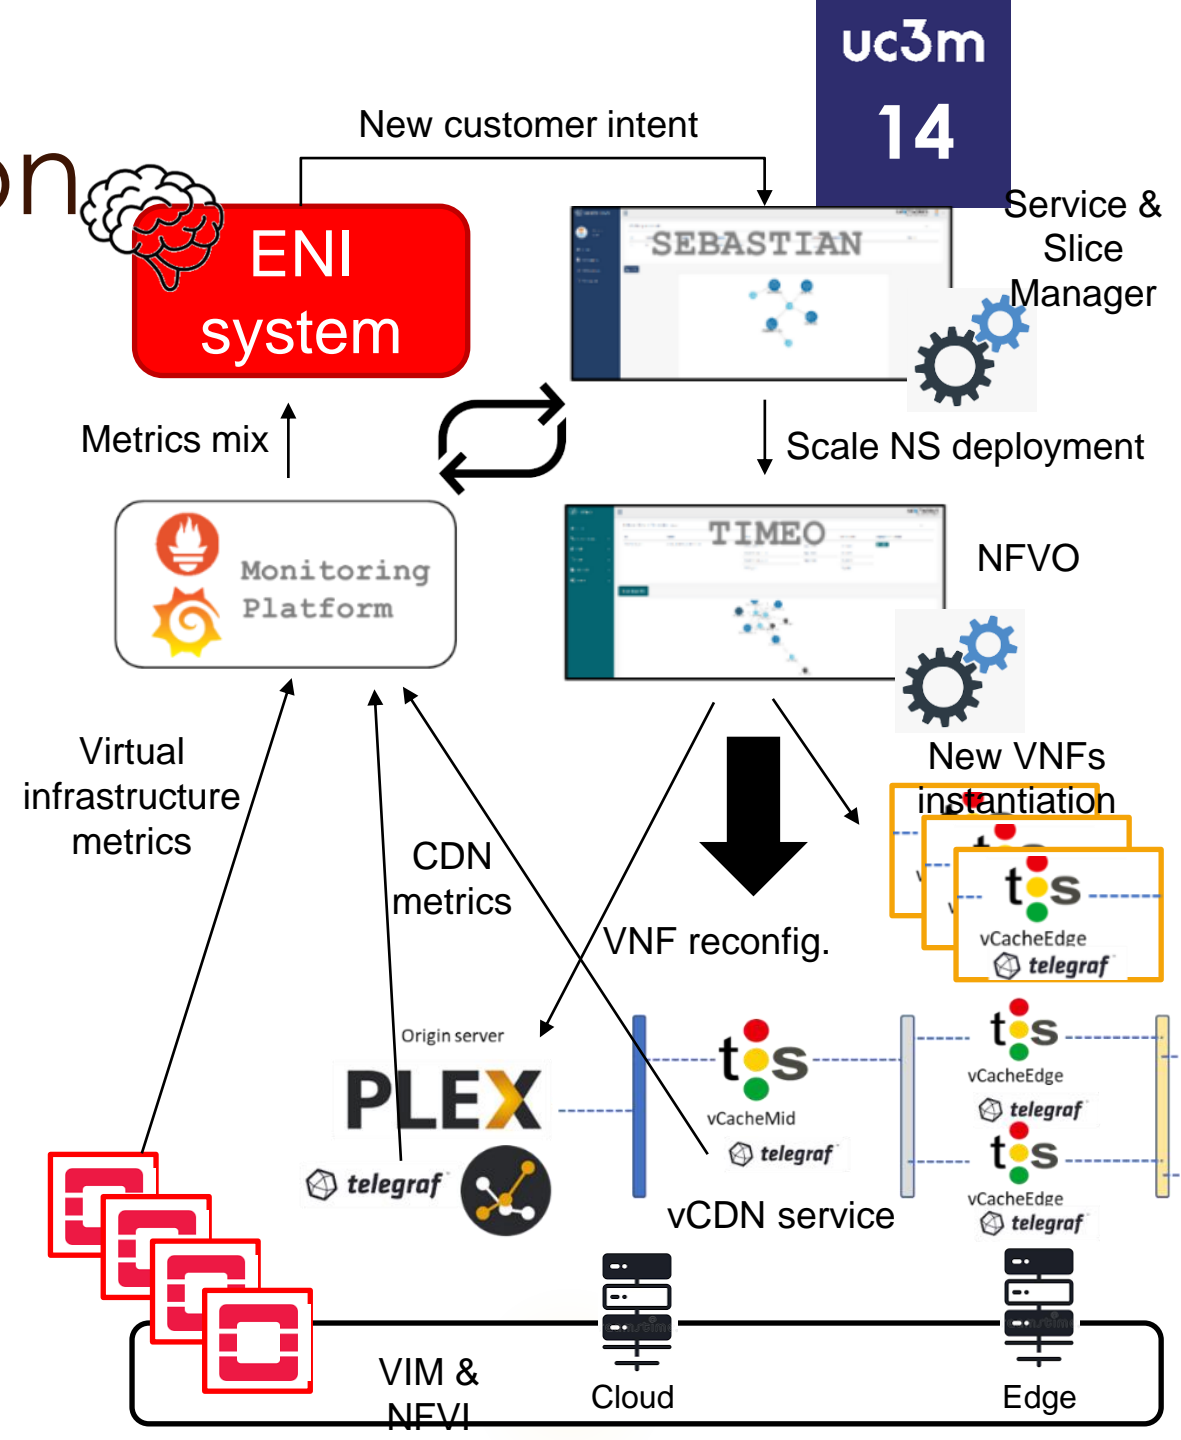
uc3m
14

on

New customer intent

ENI system

SEBASTIAN

Service & Slice Manager

Metrics mix

Scale NS deployment

Monitoring Platform

TIMEO

NFVO

Virtual infrastructure metrics

CDN metrics

New VNFs instantiation

VNF reconfig.

tss
vCacheEdge
telegraf

Origin server

PLEX

telegraf

tss
vCacheMid
telegraf

tss
vCacheEdge
telegraf

tss
vCacheEdge
telegraf

vCDN service

VIM & NFVI

Cloud

Edge